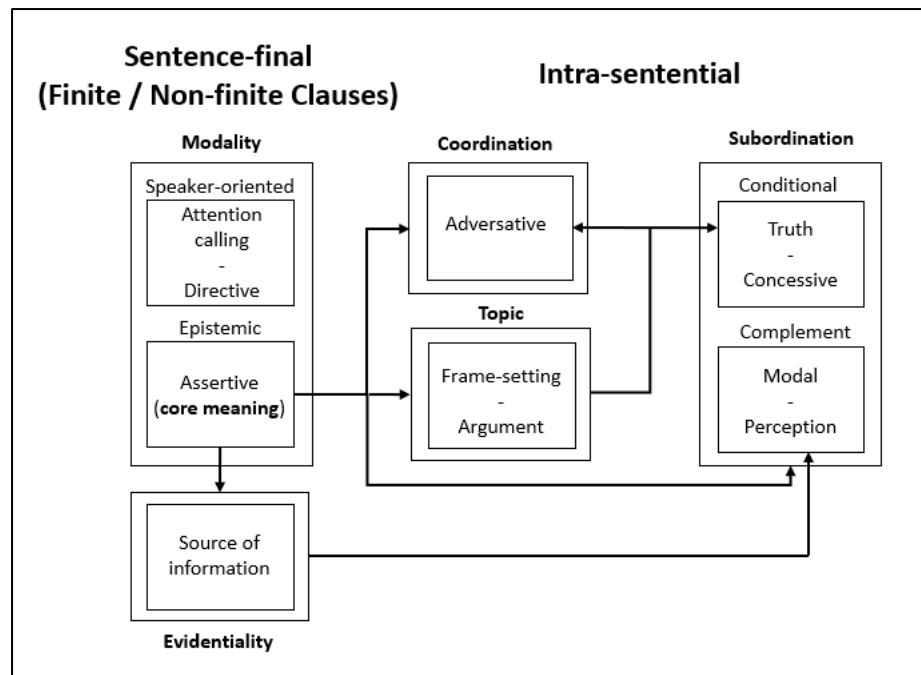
Sentence-final
(Finite / Non-finite Clauses)

Intra-sentential

Modality

Speaker-oriented

Attention calling
-
Directive

Epistemic

Assertive (**core meaning**)

Source of information

Evidentiality

Coordination

Adversative

Topic

Frame-setting
-
Argument

Subordination

Conditional

Truth
-
Concessive

Complement

Modal
-
Perception